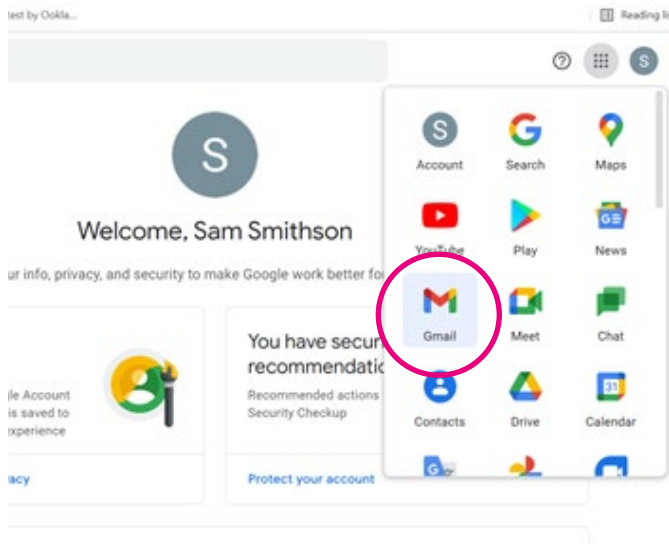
test by Ookla...

Reading li

S

S

Welcome, Sam Smithson

ur info, privacy, and security to make Google work better fo

le Account
s saved to
xperience

acy

You have secu
recommendati

Recommended actions
Security Checkup

Protect your account

S
Account

Search

Maps

YouTube

Play

News

Gmail

Meet

Chat

Contacts

Drive

Calendar